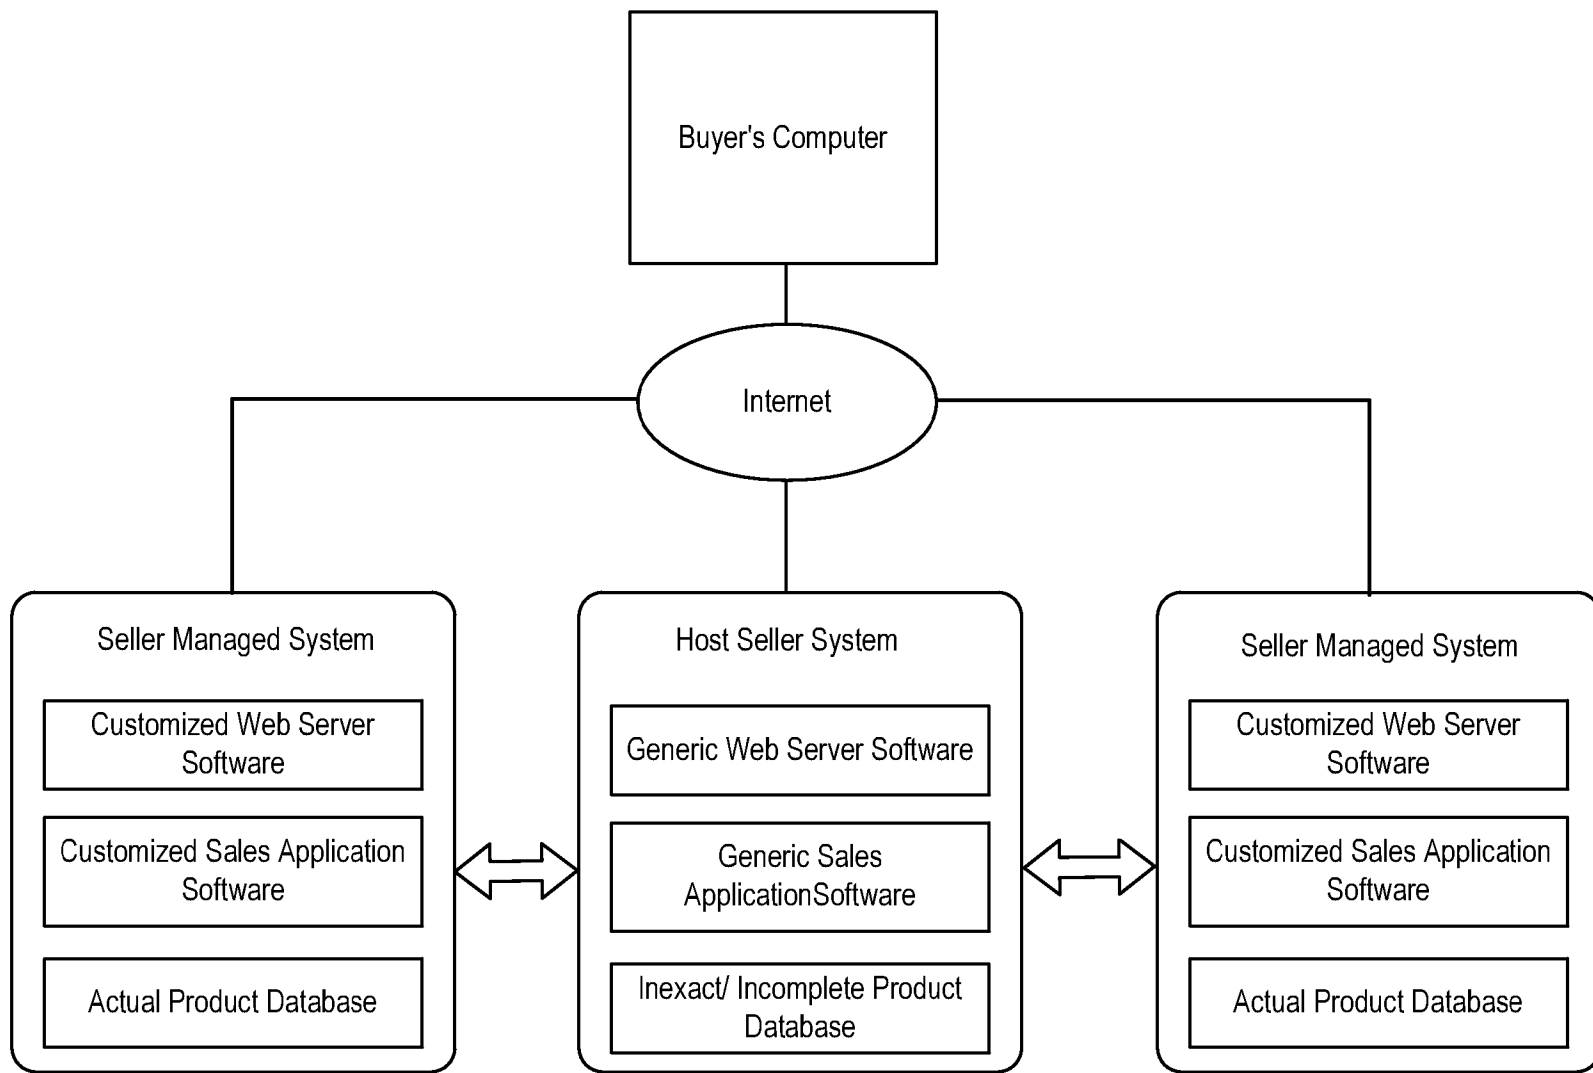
Buyer's Computer

Internet

Seller Managed System

Customized Web Server Software

Customized Sales Application Software

Actual Product Database

Host Seller System

Generic Web Server Software

Generic Sales ApplicationSoftware

Inexact/ Incomplete Product Database

Seller Managed System

Customized Web Server Software

Customized Sales Application Software

Actual Product Database